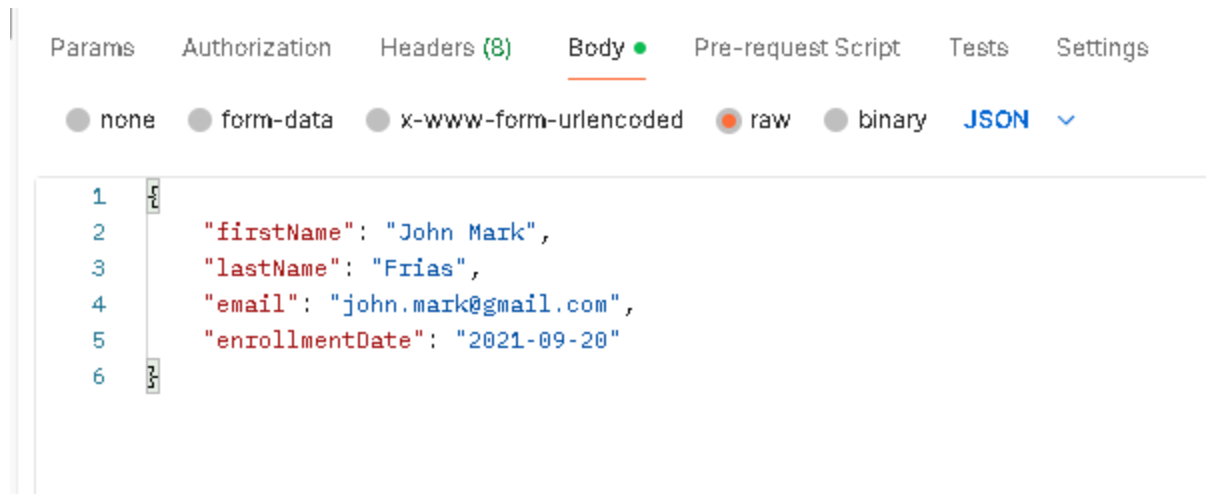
Params Authorization Headers (8) Body Pre-request Script Tests Settings

none form-data x-www-form-urlencoded raw binary JSON

1 {
2 "firstName": "John Mark",
3 "lastName": "Frias",
4 "email": "john.mark@gmail.com",
5 "enrollmentDate": "2021-09-20"
6 }